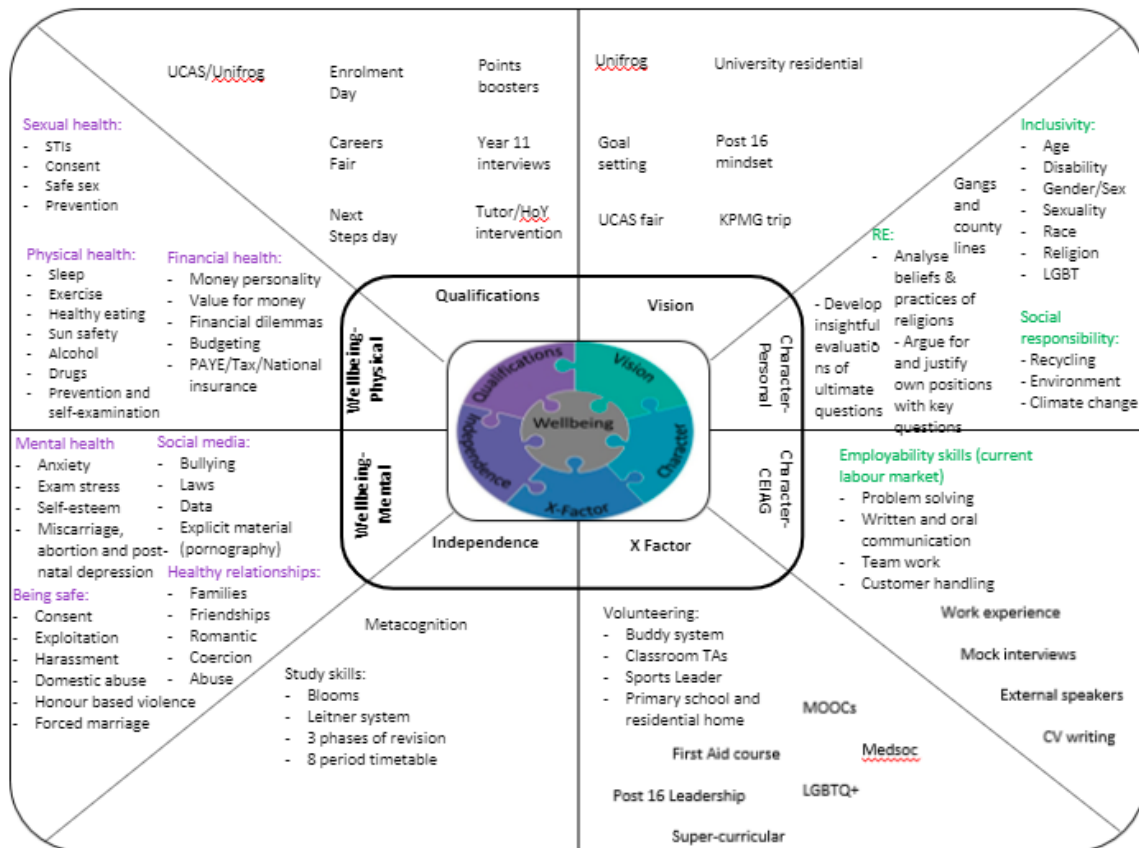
UCAS/Unifrog

Enrolment Day

Points boosters

Careers Fair

Year 11 interviews

Next Steps day

Tutor/HoY intervention

Unifrog

University residential

Goal setting

Post 16 mindset

UCAS fair

KPMG trip

Sexual health:
- STIs
- Consent
- Safe sex
- Prevention

Physical health:
- Sleep
- Exercise
- Healthy eating
- Sun safety
- Alcohol
- Drugs
- Prevention and self-examination

Financial health:
- Money personality
- Value for money
- Financial dilemmas
- Budgeting
- PAYE/Tax/National insurance

Inclusivity:
- Age
- Disability
- Gender/Sex
- Sexuality
- Race
- Religion
- LGBT

Gangs and county lines

RE:
- Analyse beliefs & practices of religions
- Argue for and justify own positions with key questions

- Develop insightful evaluations of ultimate questions

Social responsibility:
- Recycling
- Environment
- Climate change

Qualifications

Vision

Wellbeing-Physical

Character-Personal

Qualifications

Vision

Wellbeing

Independence

Character

X-Factor

Wellbeing-Mental

Character-CEIAG

Independence

X Factor

Mental health
- Anxiety
- Exam stress
- Self-esteem
- Miscarriage, abortion and post-natal depression

Social media:
- Bullying
- Laws
- Data
- Explicit material (pornography)

Healthy relationships:
- Families
- Friendships
- Romantic
- Coercion
- Abuse

Being safe:
- Consent
- Exploitation
- Harassment
- Domestic abuse
- Honour based violence
- Forced marriage

Employability skills (current labour market)
- Problem solving
- Written and oral communication
- Team work
- Customer handling

Work experience

Mock interviews

External speakers

CV writing

Metacognition

Study skills:
- Blooms
- Leitner system
- 3 phases of revision
- 8 period timetable

Volunteering:
- Buddy system
- Classroom TAs
- Sports Leader
- Primary school and residential home

MOOCs

First Aid course

Medsoc

Post 16 Leadership

LGBTQ+

Super-curricular